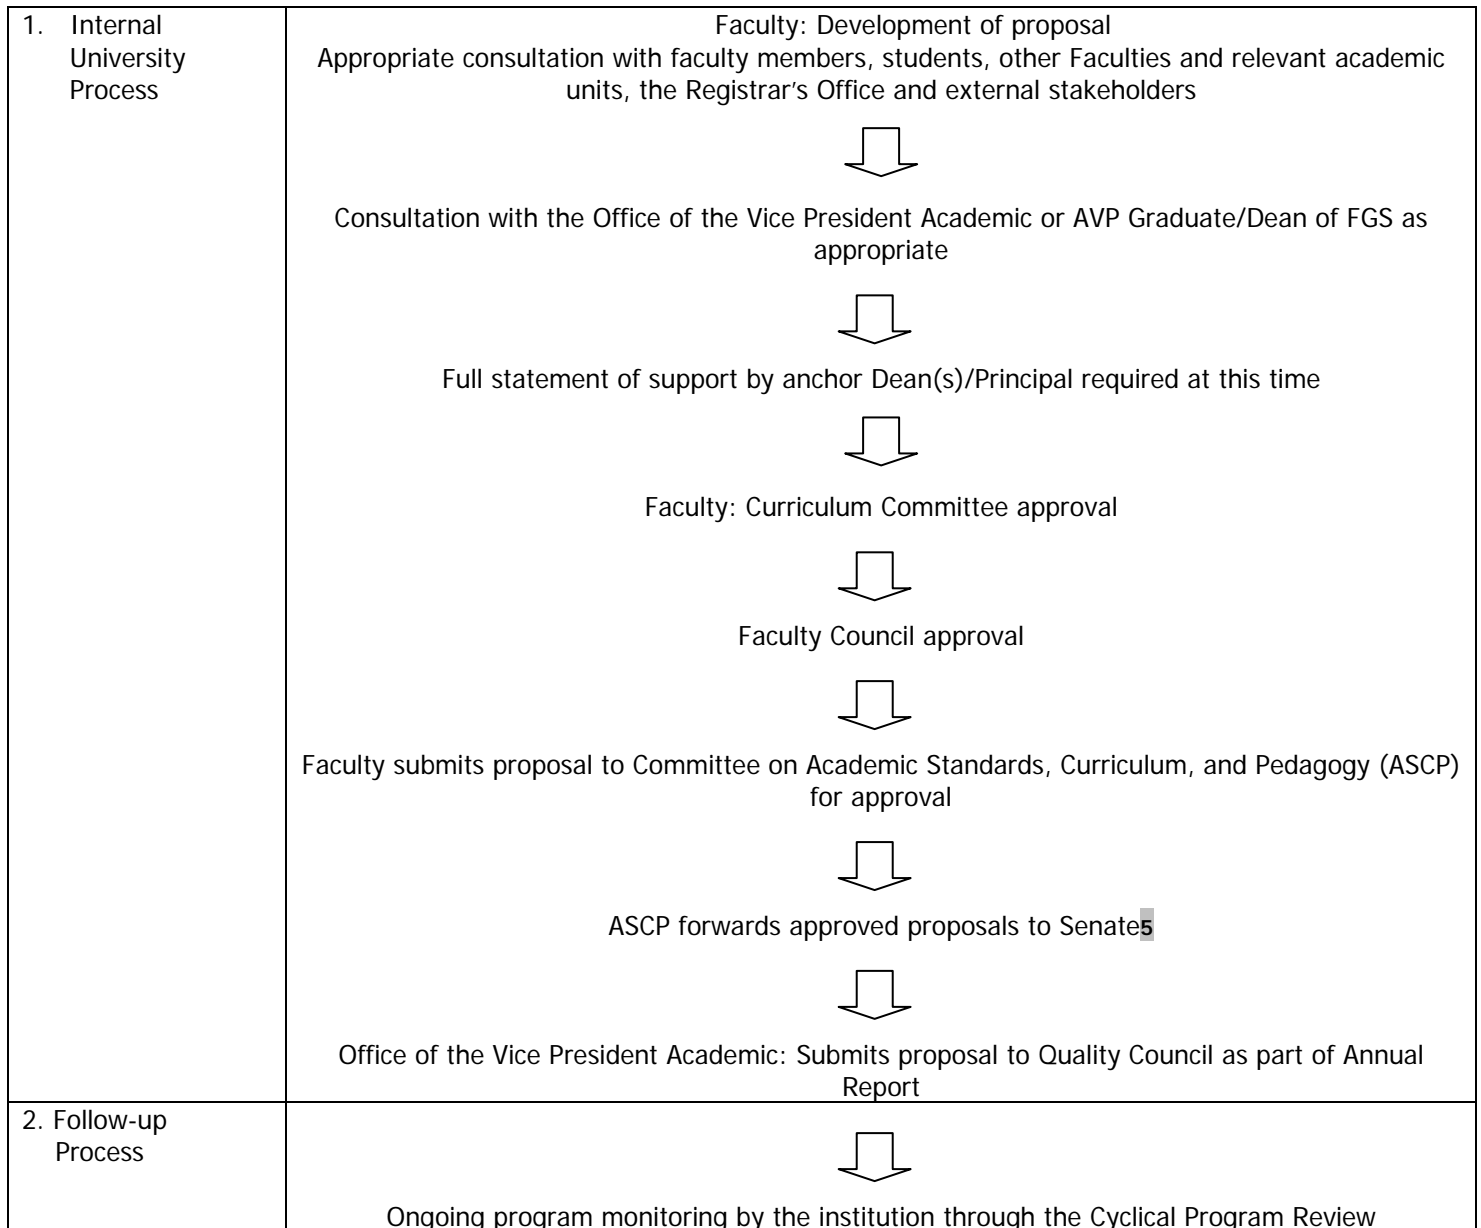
| 1. Internal University Process | Faculty: Development of proposal<br>Appropriate consultation with faculty members, students, other Faculties and relevant academic units, the Registrar's Office and external stakeholders<br><br>Consultation with the Office of the Vice President Academic or AVP Graduate/Dean of FGS as appropriate<br><br>Full statement of support by anchor Dean(s)/Principal required at this time<br><br>Faculty: Curriculum Committee approval<br><br>Faculty Council approval<br><br>Faculty submits proposal to Committee on Academic Standards, Curriculum, and Pedagogy (ASCP) for approval<br><br>ASCP forwards approved proposals to Senate5<br><br>Office of the Vice President Academic: Submits proposal to Quality Council as part of Annual Report |
|---|---|
| 2. Follow-up Process | Ongoing program monitoring by the institution through the Cyclical Program Review |